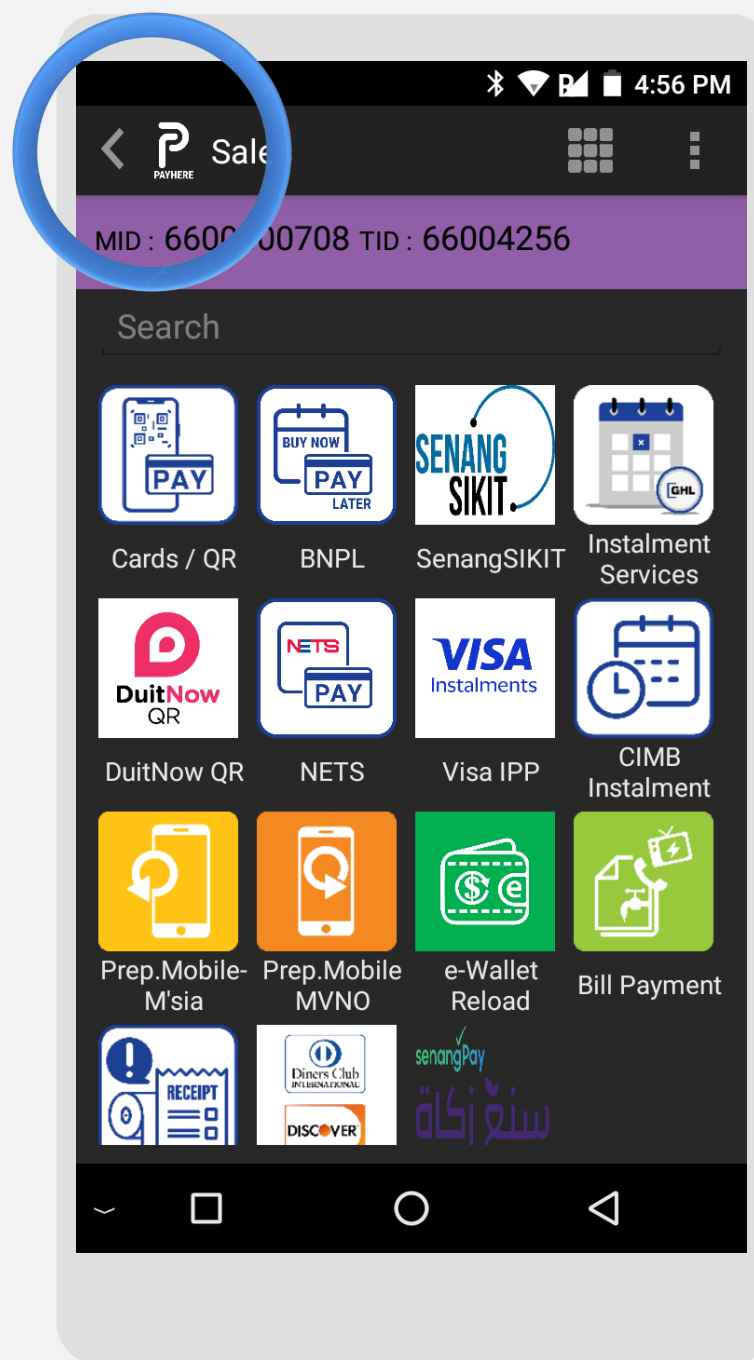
4:56 PM

PAYHERE Sale

MID : 6600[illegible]00708 TID : 66004256

Search

PAY
Cards / QR

BUY NOW PAY LATER
BNPL

SENANG SIKIT
SenangSIKIT

GHL
Instalment Services

DuitNow QR
DuitNow QR

NETS PAY
NETS

VISA Instalments
Visa IPP

CIMB Instalment

Prep.Mobile-M'sia

Prep.Mobile MVNO

e-Wallet Reload

Bill Payment

RECEIPT

Diners Club INTERNATIONAL
DISCOVER

senangPay
سنغ زكاة